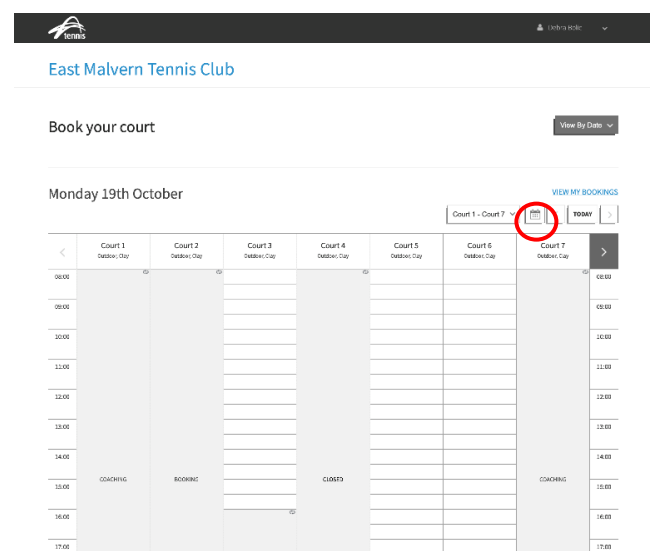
tennis

Debra Bolle

East Malvern Tennis Club

Book your court

View By Date

Monday 19th October

VIEW MY BOOKINGS

Court 1 - Court 7

TODAY

| | Court 1 Outdoor, Clay | Court 2 Outdoor, Clay | Court 3 Outdoor, Clay | Court 4 Outdoor, Clay | Court 5 Outdoor, Clay | Court 6 Outdoor, Clay | Court 7 Outdoor, Clay | |
|---|---|---|---|---|---|---|---|---|
| 08:00 | | | | | | | | 08:00 |
| 09:00 | | | | | | | | 09:00 |
| 10:00 | | | | | | | | 10:00 |
| 11:00 | | | | | | | | 11:00 |
| 12:00 | | | | | | | | 12:00 |
| 13:00 | | | | | | | | 13:00 |
| 14:00 | | | | | | | | 14:00 |
| 15:00 | COACHING | BOOKING | | CLOSED | | | COACHING | 15:00 |
| 16:00 | | | | | | | | 16:00 |
| 17:00 | | | | | | | | 17:00 |